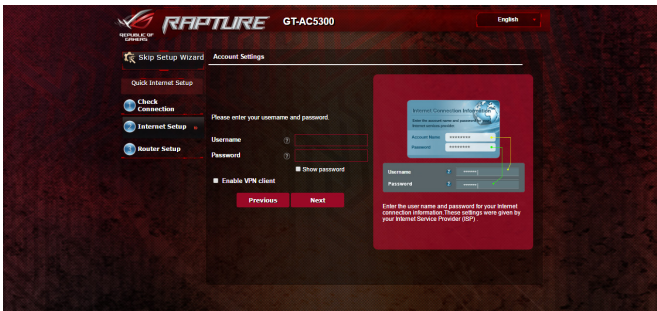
REPUBLIC OF GAMERS RAPTURE GT-AC5300

English

Skip Setup Wizard

Quick Internet Setup

Check Connection

Internet Setup

Router Setup

Account Settings

Please enter your username and password.

Username

Password

Show password

Enable VPN client

Previous

Next

Internet Connection Information

Enter the account name and password for Internet service provider.

Account Name

Password

Username

Password

Enter the user name and password for your Internet connection information These settings were given by your Internet Service Provider (ISP).